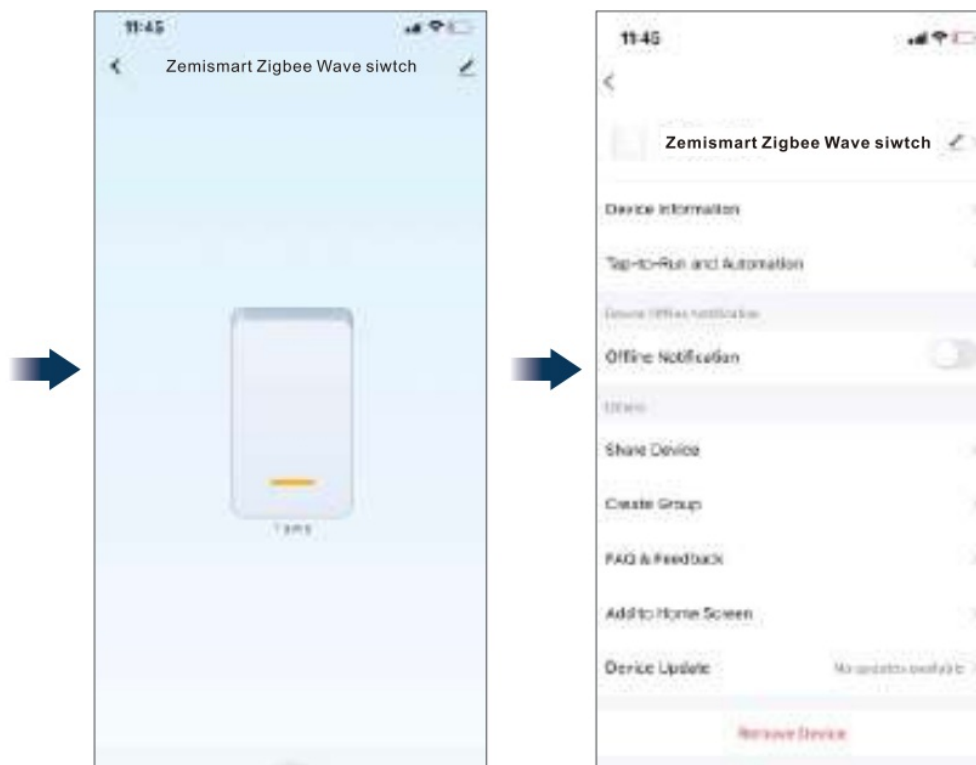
11:45

Zemismart Zigbee Wave siwtch

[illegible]

11:45

Zemismart Zigbee Wave siwtch

Device Information

Tap-to-Run and Automation

Device Offline Notification

Offline Notification

Others

Share Device

Create Group

FAQ & Feedback

Add to Home Screen

Device Update

No updates available

Remove Device